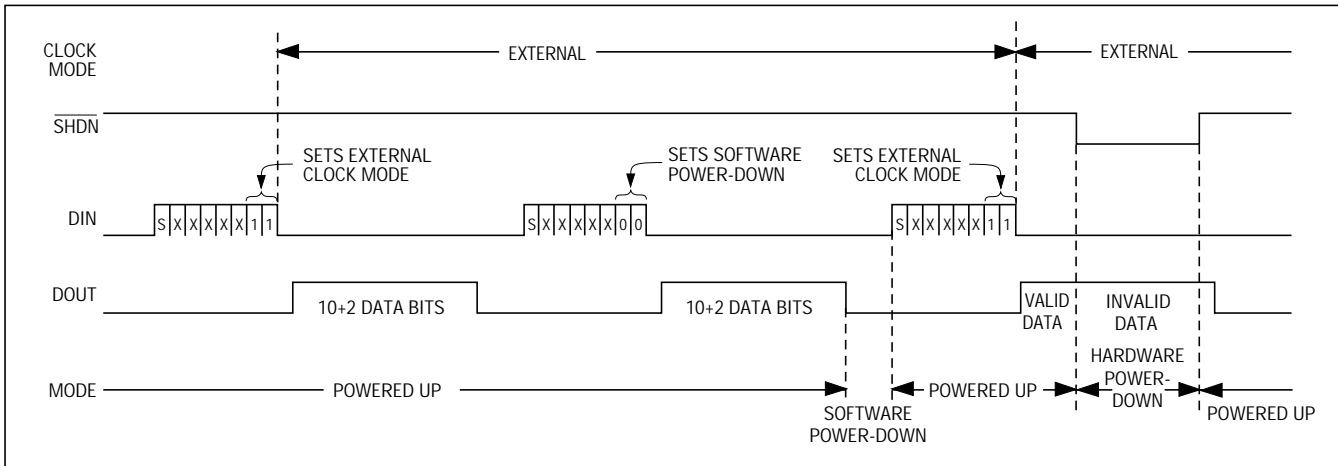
CLOCK MODE

EXTERNAL

EXTERNAL

$\overline{SHDN}$

SETS EXTERNAL CLOCK MODE

SETS SOFTWARE POWER-DOWN

SETS EXTERNAL CLOCK MODE

DIN

S X X X X X 1 1

S X X X X X 0 0

S X X X X X 1 1

DOUT

10+2 DATA BITS

10+2 DATA BITS

VALID DATA

INVALID DATA

MODE

POWERED UP

SOFTWARE POWER-DOWN

POWERED UP

HARDWARE POWER-DOWN

POWERED UP